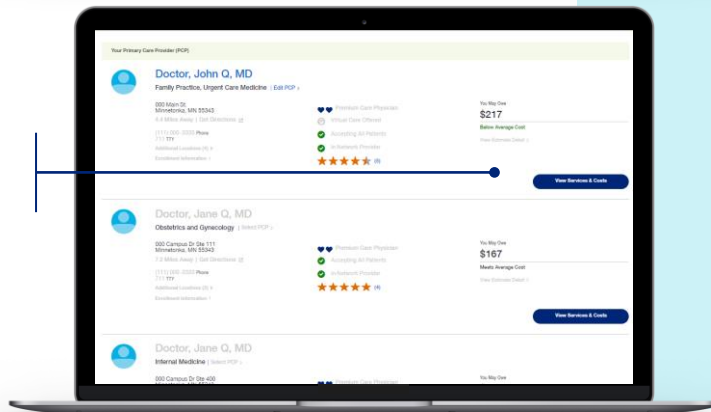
Your Primary Care Provider (PCP)

Doctor, John Q, MD
Family Practice, Urgent Care Medicine | Edit PCP ›

000 Main St
Minnetonka, MN 55343
0.0 Miles Away | Get Directions
(111) 000-0000 Phone
711 TTY
Additional Locations (5) ›
Enrollment Information ›

Premium Care Physician
Virtual Care Offered
Accepting All Patients
In-Network Provider
(8)

You May Owe
$217
Below Average Cost
View Estimate Detail ›

View Services & Costs

Doctor, Jane Q, MD
Obstetrics and Gynecology | Select PCP ›

000 Campus Dr Ste 111
Minnetonka, MN 55343
7.2 Miles Away | Get Directions
(111) 000-0000 Phone
711 TTY
Additional Locations (3) ›
Enrollment Information ›

Premium Care Physician
Accepting All Patients
In-Network Provider
(4)

You May Owe
$167
Meets Average Cost
View Estimate Detail ›

View Services & Costs

Doctor, Jane Q, MD
Internal Medicine | Select PCP ›

000 Campus Dr Ste 400
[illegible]

Premium Care Physician

You May Owe